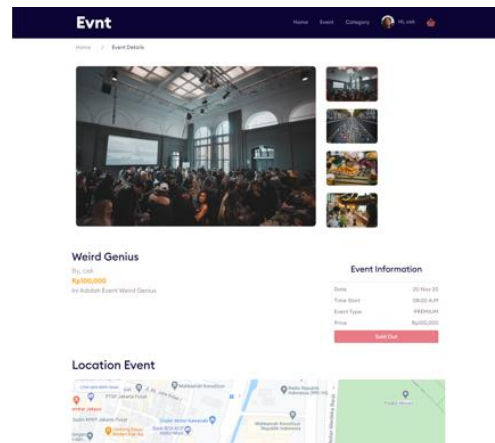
Evnt

Home Event Category Hi, cek

Home > Event Details

Weird Genius

By, cek

Rp100,000

Ini Adalah Event Weird Genius

Event Information

| | |
|---|---|
| Date | 20 Nov 23 |
| Time Start | 08.00 A.M |
| Event Type | PREMIUM |
| Price | Rp100,000 |

Sold Out

Location Event

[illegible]